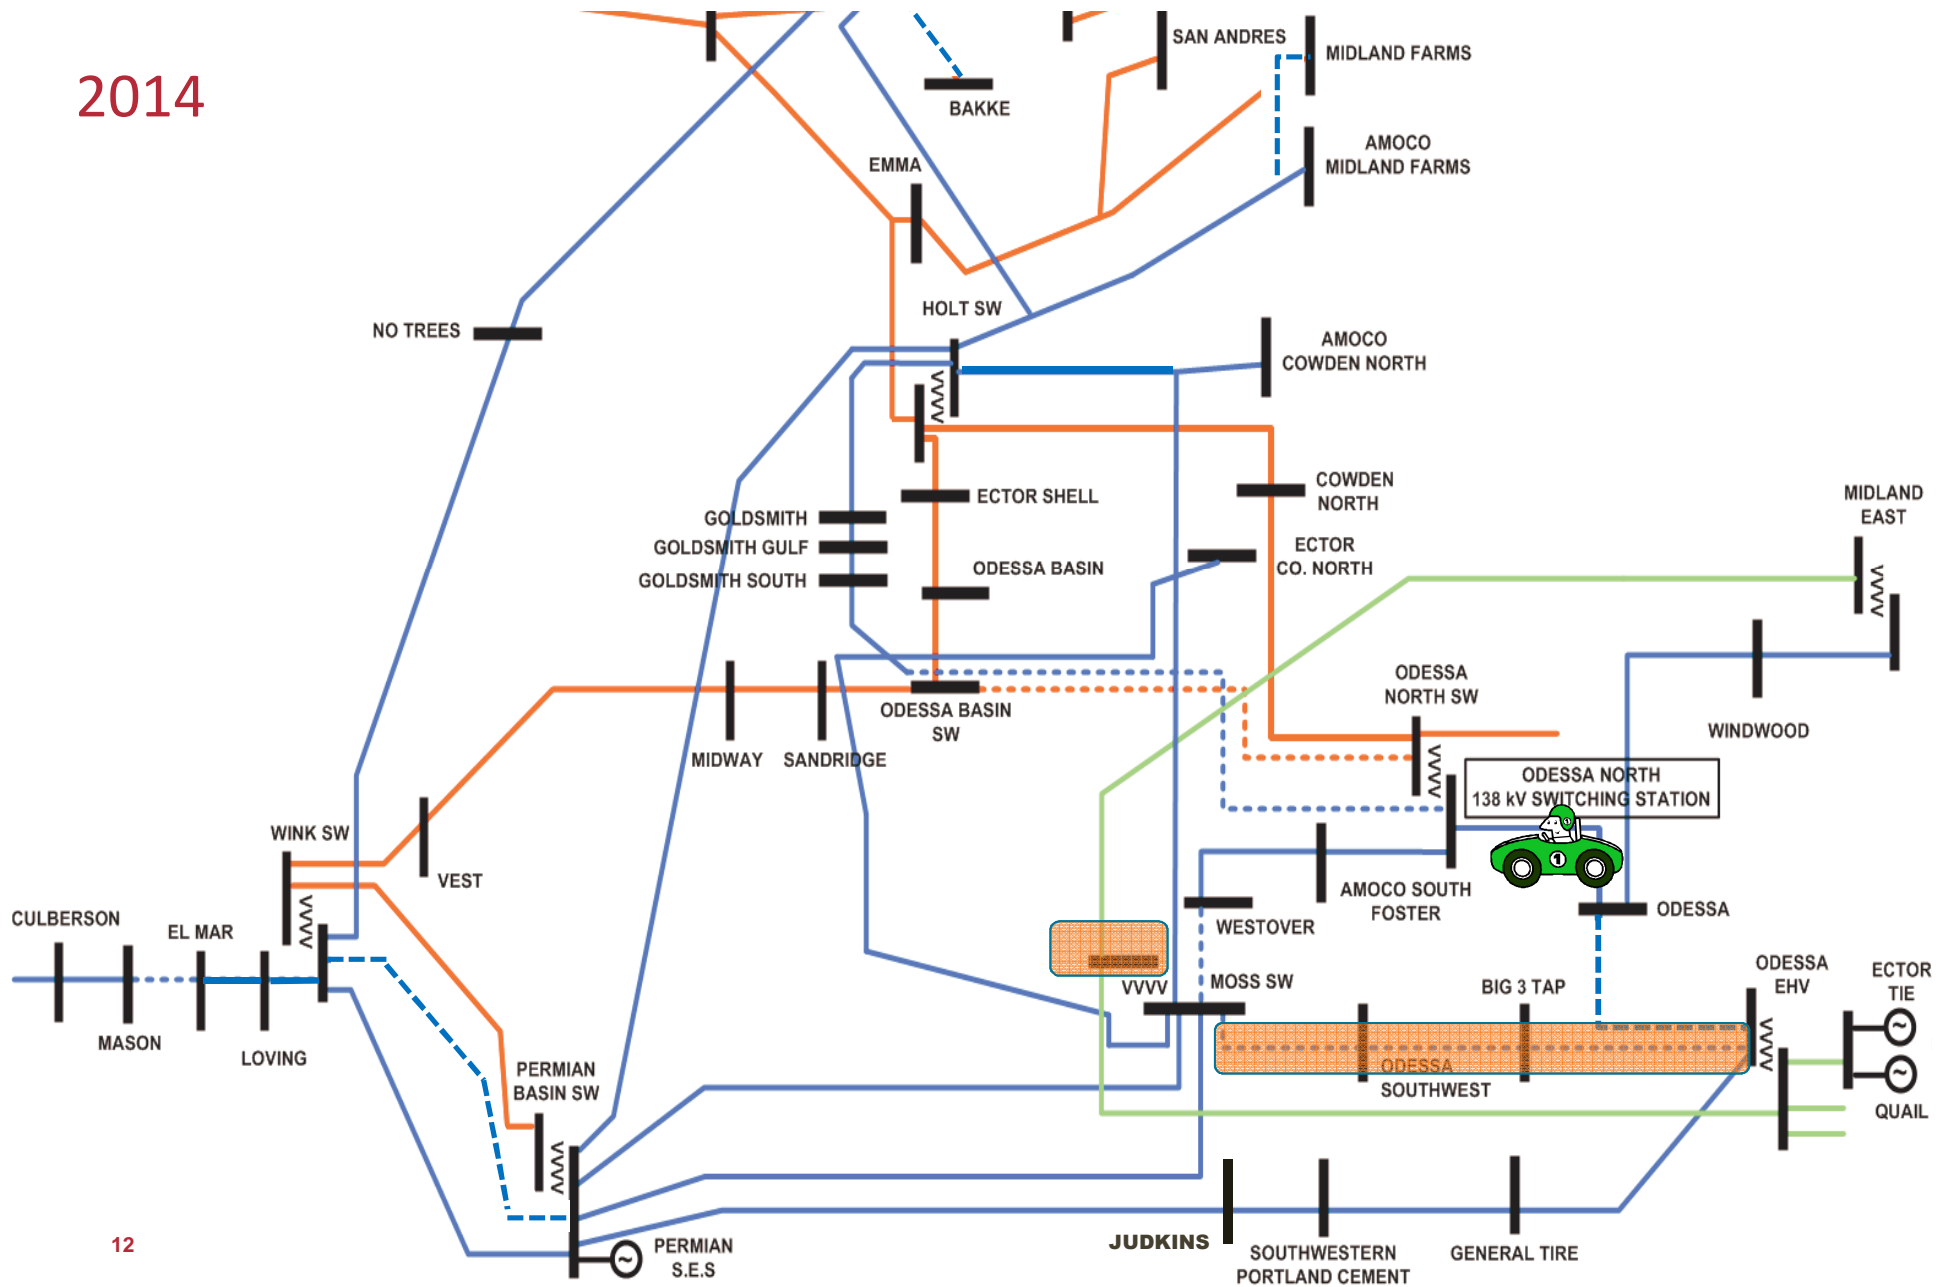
2014

SAN ANDRES
MIDLAND FARMS
BAKKE
AMOCO
MIDLAND FARMS
EMMA
HOLT SW
NO TREES
AMOCO
COWDEN NORTH
ECTOR SHELL
COWDEN
NORTH
GOLDSMITH
GOLDSMITH GULF
GOLDSMITH SOUTH
ODESSA BASIN
ECTOR
CO. NORTH
MIDLAND
EAST
ODESSA
NORTH SW
WINDWOOD
MIDWAY
SANDRIDGE
ODESSA BASIN
SW
ODESSA NORTH
138 kV SWITCHING STATION
WINK SW
VEST
AMOCO SOUTH
FOSTER
ODESSA
CULBERSON
EL MAR
WESTOVER
VVVV
MOSS SW
BIG 3 TAP
ODESSA
EHV
ECTOR
TIE
MASON
LOVING
PERMIAN
BASIN SW
ODESSA
SOUTHWEST
QUAIL
12
JUDKINS
SOUTHWESTERN
PORTLAND CEMENT
GENERAL TIRE
PERMIAN
S.E.S